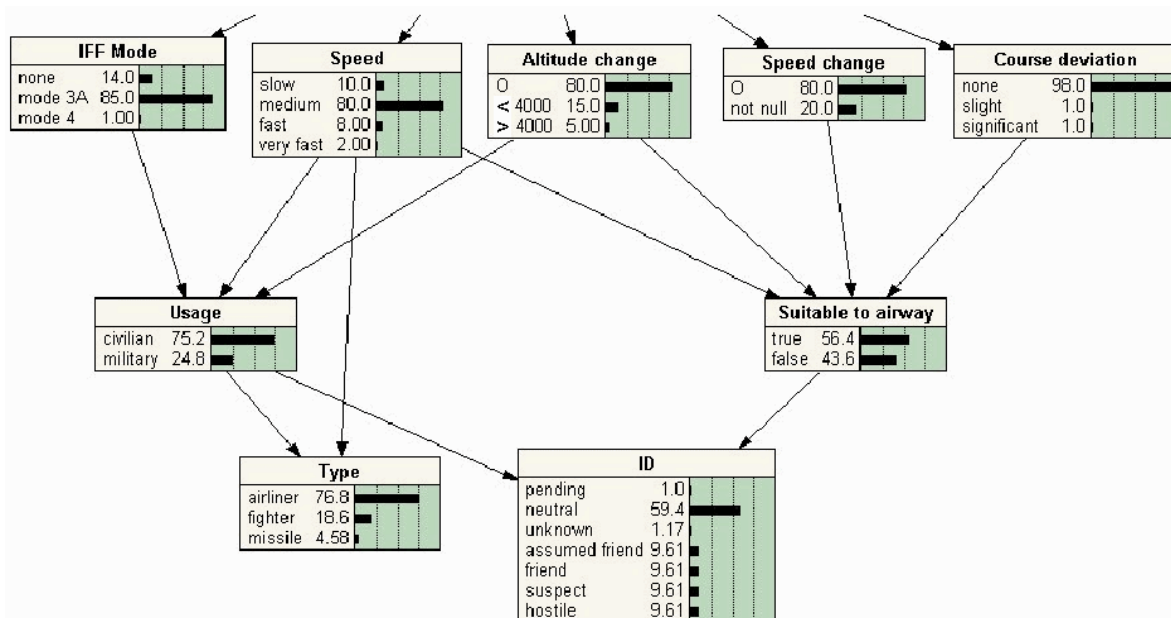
IFF Mode
none 14.0
mode 3A 85.0
mode 4 1.00

Speed
slow 10.0
medium 80.0
fast 8.00
very fast 2.00

Altitude change
0 80.0
< 4000 15.0
> 4000 5.00

Speed change
0 80.0
not null 20.0

Course deviation
none 98.0
slight 1.0
significant 1.0

Usage
civilian 75.2
military 24.8

Suitable to airway
true 56.4
false 43.6

Type
airliner 76.8
fighter 18.6
missile 4.58

ID
pending 1.0
neutral 59.4
unknown 1.17
assumed friend 9.61
friend 9.61
suspect 9.61
hostile 9.61